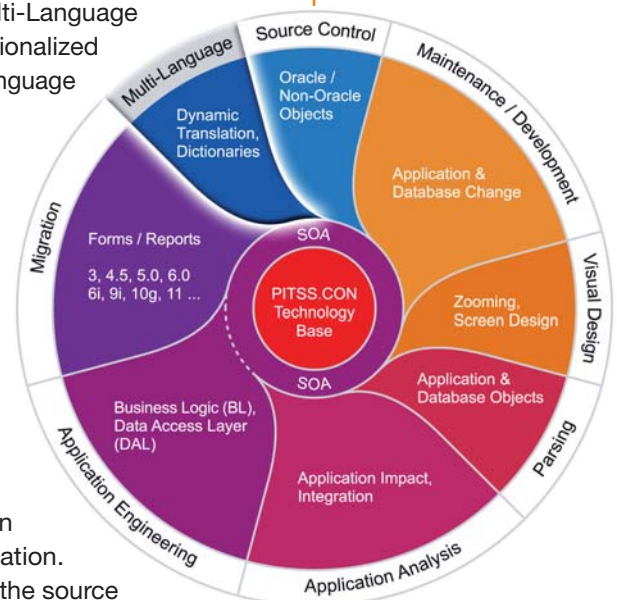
ti-Language
ionalized
nguage

Multi-Language
Source Control
Maintenance / Development
Visual Design
Parsing
Application Analysis
Application Engineering
Migration

Dynamic Translation, Dictionaries

Oracle / Non-Oracle Objects

Application & Database Change

Zooming, Screen Design

Application & Database Objects

Application Impact, Integration

Business Logic (BL), Data Access Layer (DAL)

Forms / Reports

3, 4.5, 5.0, 6.0 6i, 9i, 10g, 11 ...

SOA

PITSS.CON Technology Base

SOA

n
ation.
the source